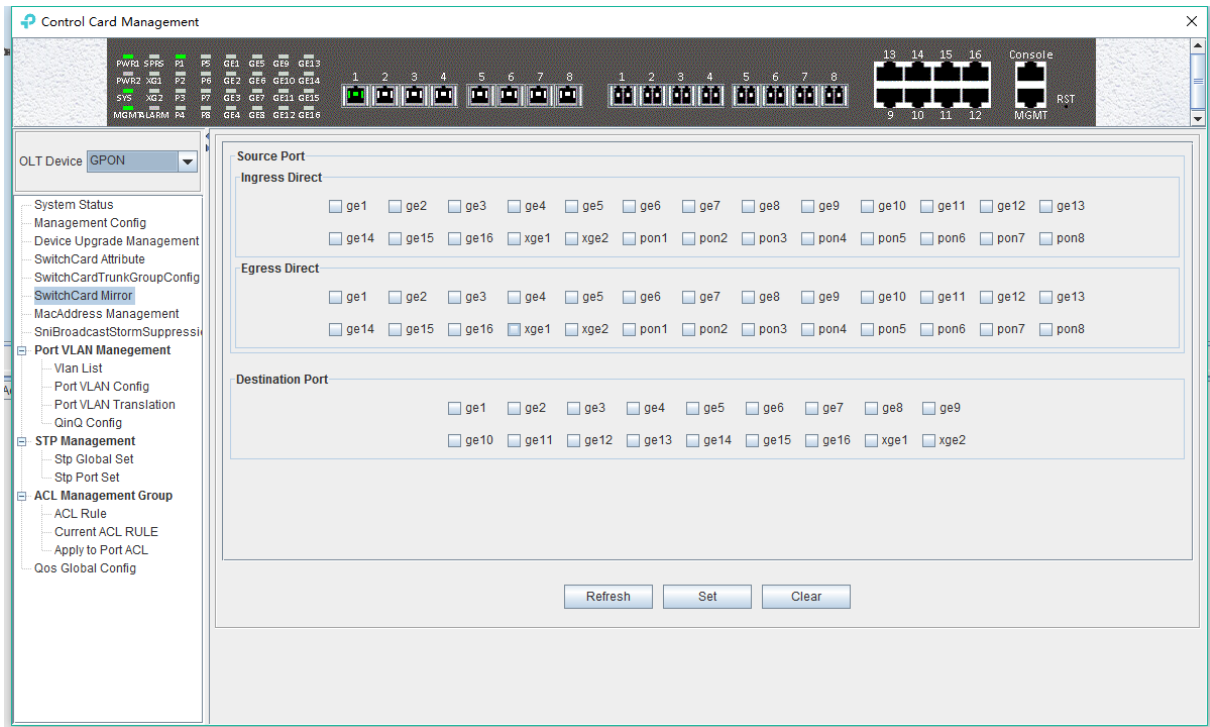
Control Card Management

PWR1 SPRS P1 P5 GE1 GE5 GE9 GE13
PWR2 XG1 P2 P6 GE2 GE6 GE10 GE14
SYS XG2 P3 P7 GE3 GE7 GE11 GE15
MGMT ALARM P4 P8 GE4 GE8 GE12 GE16

1 2 3 4 5 6 7 8
1 2 3 4 5 6 7 8
13 14 15 16
9 10 11 12
Console
RST
MGMT

OLT Device GPON

System Status
Management Config
Device Upgrade Management
SwitchCard Attribute
SwitchCardTrunkGroupConfig
SwitchCard Mirror
MacAddress Management
SniBroadcastStormSuppressi
Port VLAN Manegement
Vlan List
Port VLAN Config
Port VLAN Translation
QinQ Config
STP Management
Stp Global Set
Stp Port Set
ACL Management Group
ACL Rule
Current ACL RULE
Apply to Port ACL
Qos Global Config

Source Port
Ingress Direct
ge1 ge2 ge3 ge4 ge5 ge6 ge7 ge8 ge9 ge10 ge11 ge12 ge13
ge14 ge15 ge16 xge1 xge2 pon1 pon2 pon3 pon4 pon5 pon6 pon7 pon8

Egress Direct
ge1 ge2 ge3 ge4 ge5 ge6 ge7 ge8 ge9 ge10 ge11 ge12 ge13
ge14 ge15 ge16 xge1 xge2 pon1 pon2 pon3 pon4 pon5 pon6 pon7 pon8

Destination Port
ge1 ge2 ge3 ge4 ge5 ge6 ge7 ge8 ge9
ge10 ge11 ge12 ge13 ge14 ge15 ge16 xge1 xge2

Refresh Set Clear